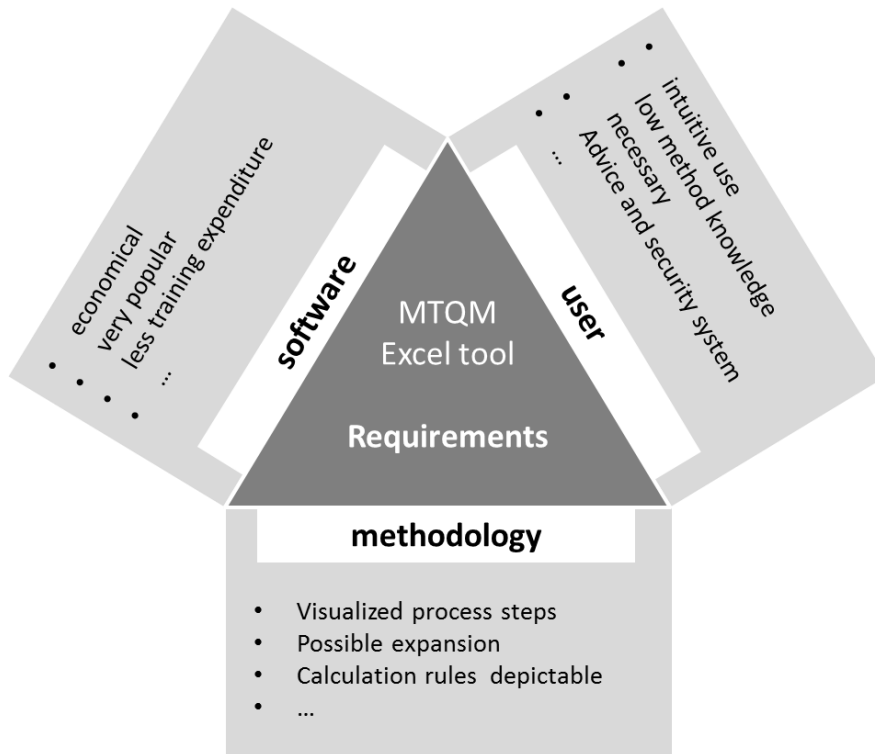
MTQM
Excel tool

Requirements

software

• economical
• very popular
• less training expenditure
• ...

user

• intuitive use
• low method knowledge necessary
• Advice and security system
• ...

methodology

• Visualized process steps
• Possible expansion
• Calculation rules depictable
• ...